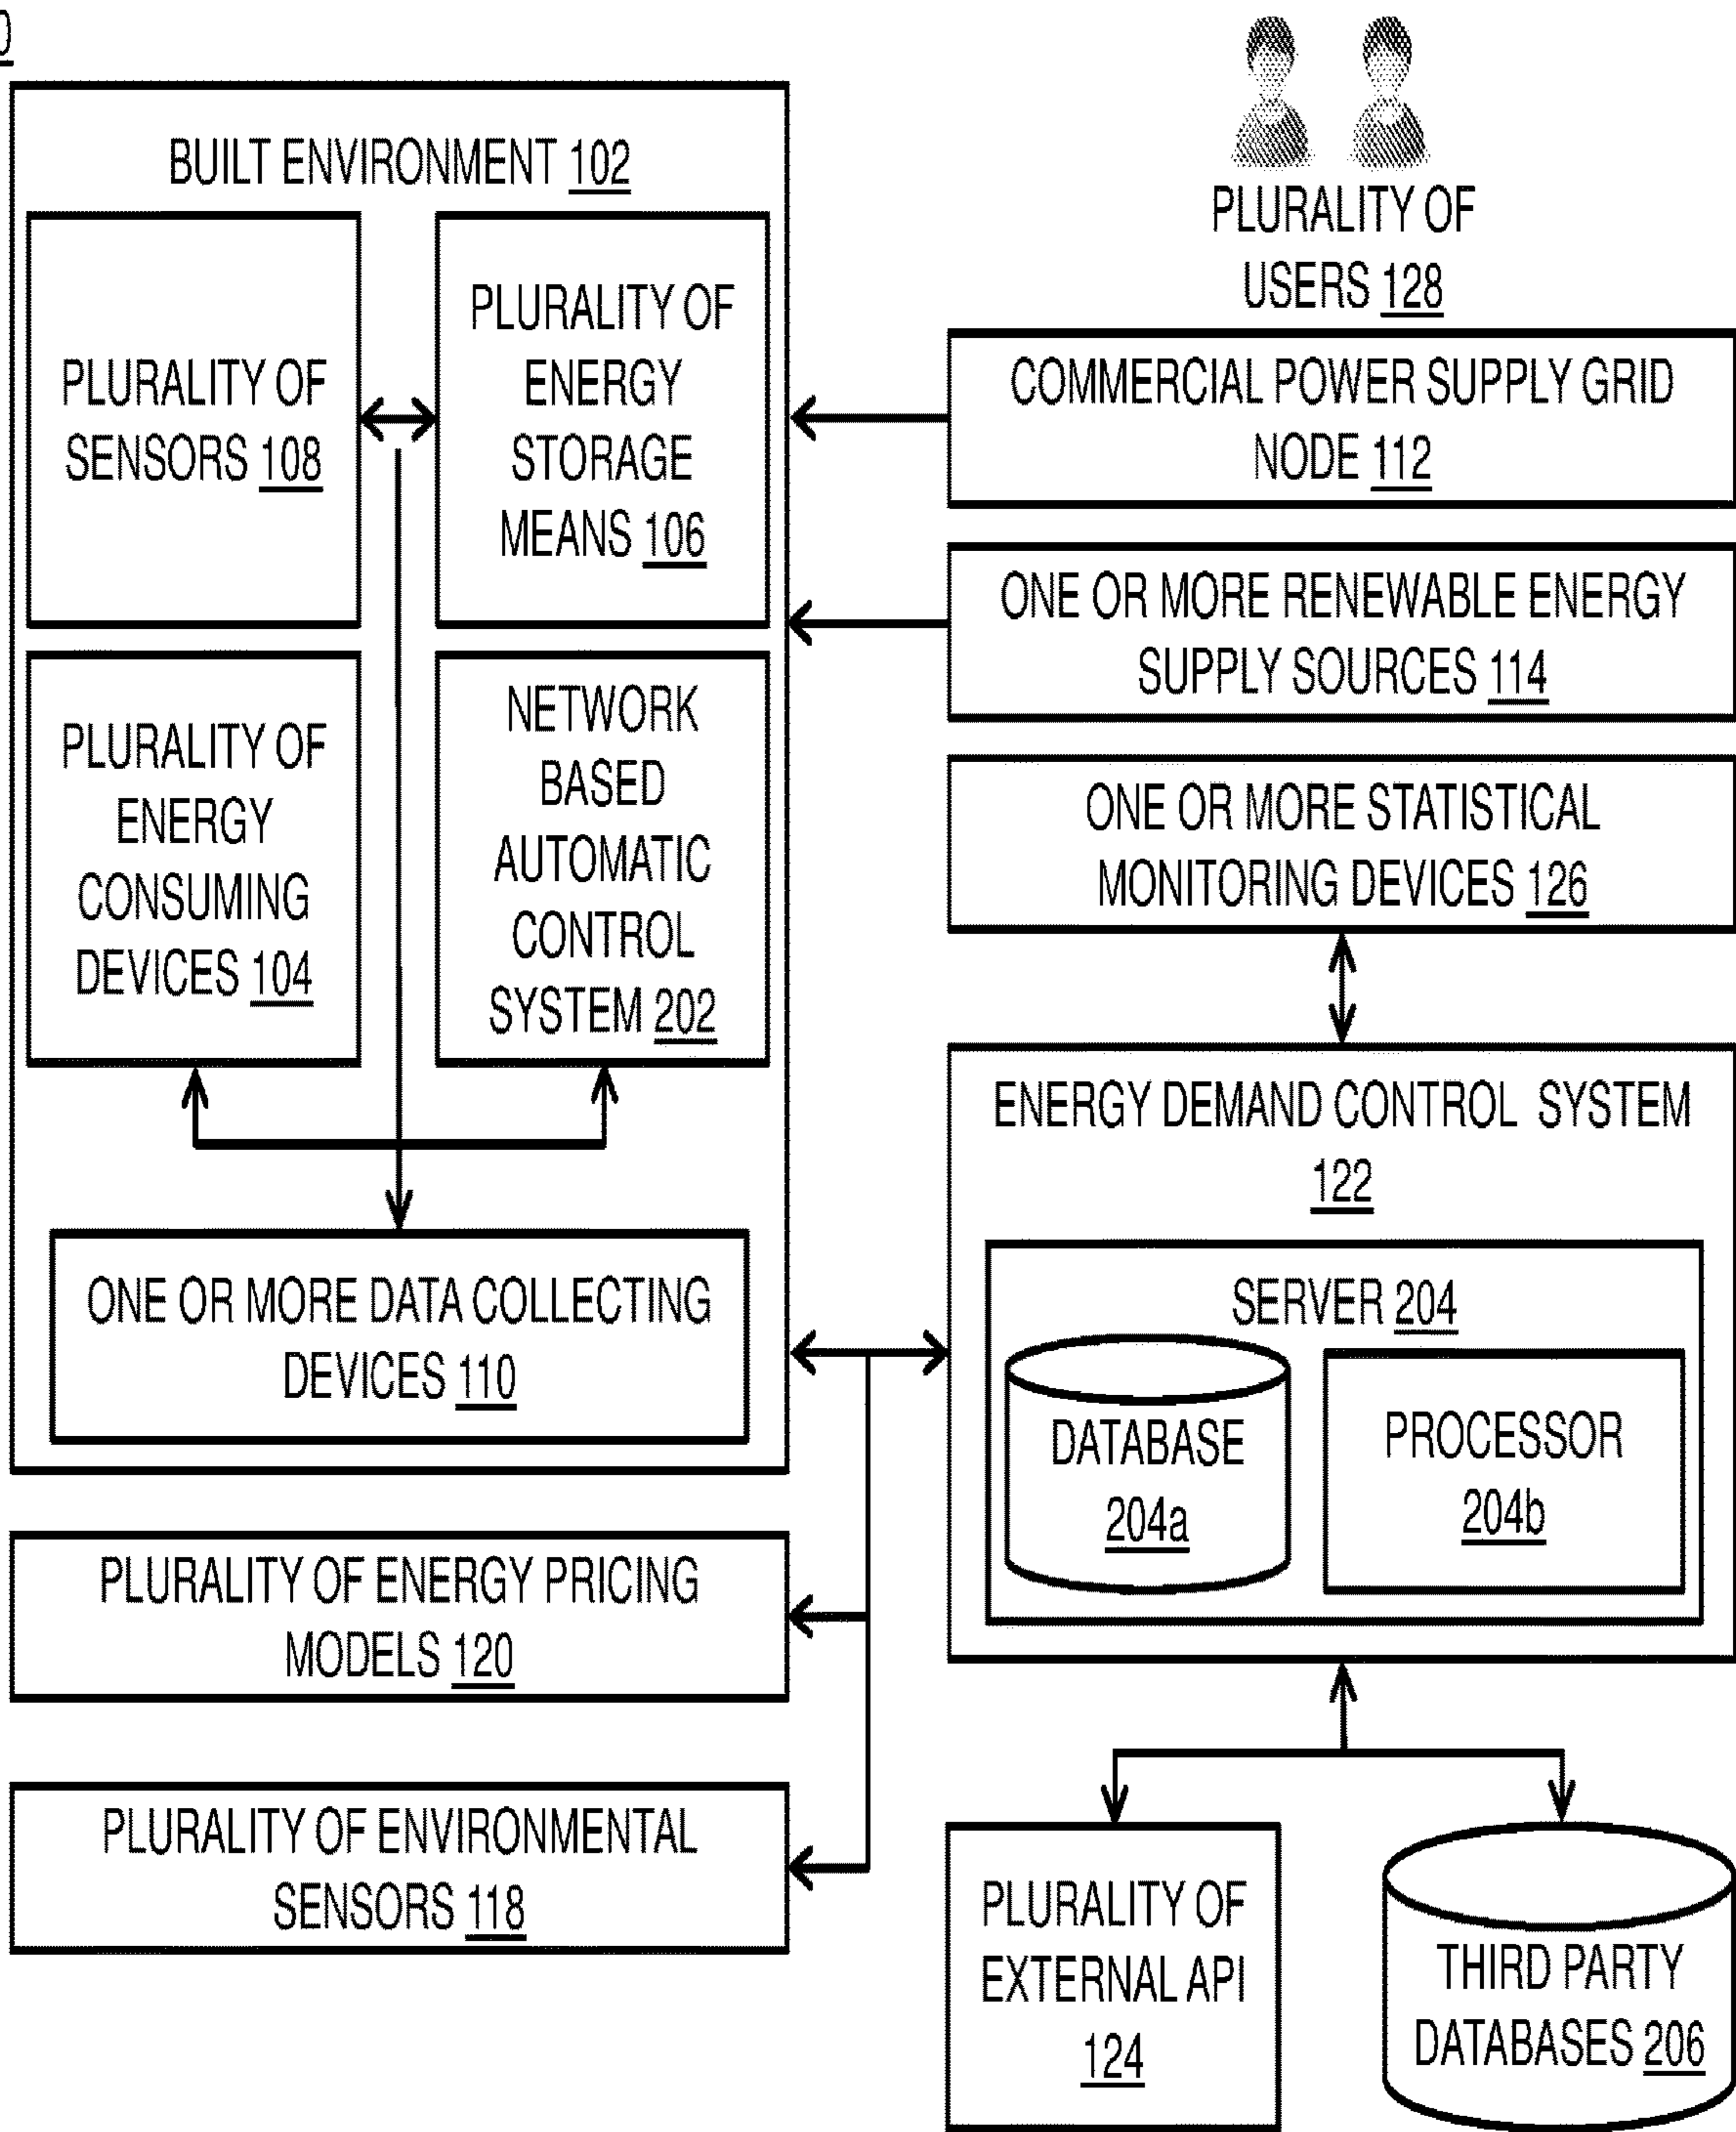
0

BUILT ENVIRONMENT 102

PLURALITY OF SENSORS 108

PLURALITY OF ENERGY STORAGE MEANS 106

PLURALITY OF ENERGY CONSUMING DEVICES 104

NETWORK BASED AUTOMATIC CONTROL SYSTEM 202

ONE OR MORE DATA COLLECTING DEVICES 110

PLURALITY OF USERS 128

COMMERCIAL POWER SUPPLY GRID NODE 112

ONE OR MORE RENEWABLE ENERGY SUPPLY SOURCES 114

ONE OR MORE STATISTICAL MONITORING DEVICES 126

ENERGY DEMAND CONTROL SYSTEM 122

SERVER 204

DATABASE 204a

PROCESSOR 204b

PLURALITY OF ENERGY PRICING MODELS 120

PLURALITY OF ENVIRONMENTAL SENSORS 118

PLURALITY OF EXTERNAL API 124

THIRD PARTY DATABASES 206